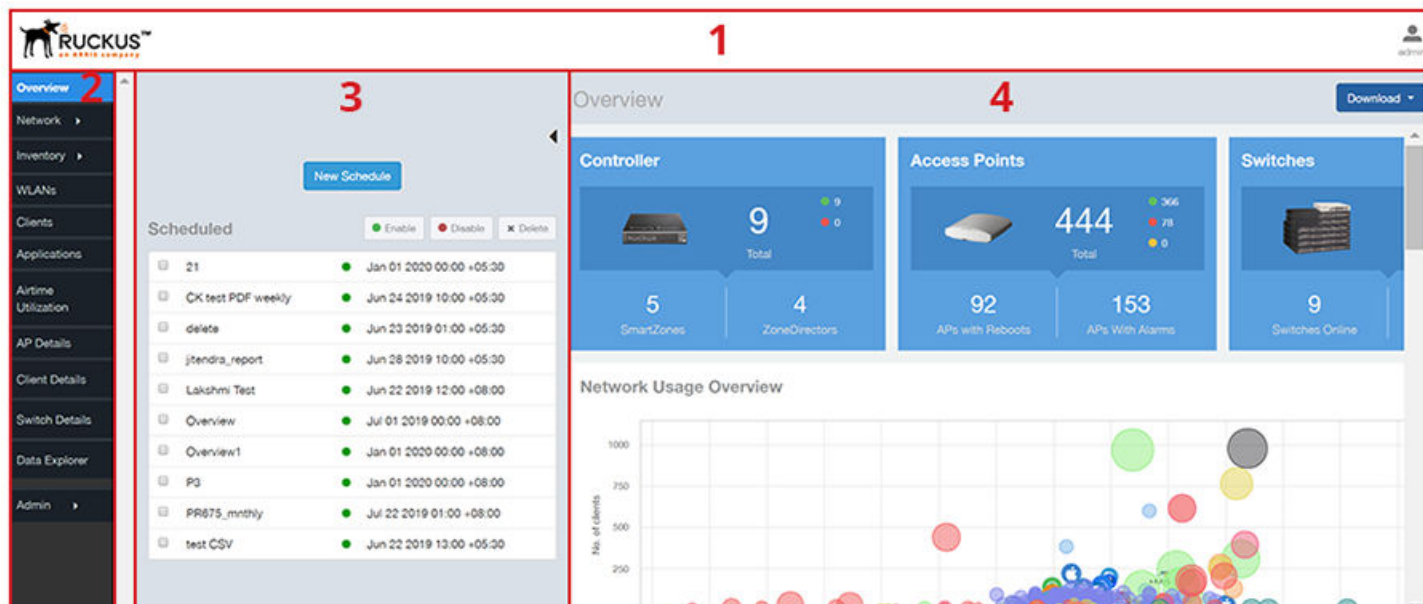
RUCKUS™
an ARRIS company

1

admin

Overview
2
Network
Inventory
WLANs
Clients
Applications
Airtime Utilization
AP Details
Client Details
Switch Details
Data Explorer
Admin

3

New Schedule

Scheduled
Enable
Disable
Delete

| | | |
|---|---|---|
| 21 | Jan 01 2020 00:00 +05:30 |
| CK test PDF weekly | Jun 24 2019 10:00 +05:30 |
| delete | Jun 23 2019 01:00 +05:30 |
| jitendra_report | Jun 28 2019 10:00 +05:30 |
| Lakshmi Test | Jun 22 2019 12:00 +08:00 |
| Overview | Jul 01 2019 00:00 +08:00 |
| Overview1 | Jan 01 2020 00:00 +08:00 |
| P3 | Jan 01 2020 00:00 +08:00 |
| PR675_mnthly | Jul 22 2019 01:00 +08:00 |
| test CSV | Jun 22 2019 13:00 +05:30 |

Overview
4
Download

Controller
9
Total
9
0
5
SmartZones
4
ZoneDirectors

Access Points
444
Total
366
78
0
92
APs with Reboots
153
APs With Alarms

Switches
9
Switches Online

Network Usage Overview
1000
750
500
250
No. of clients